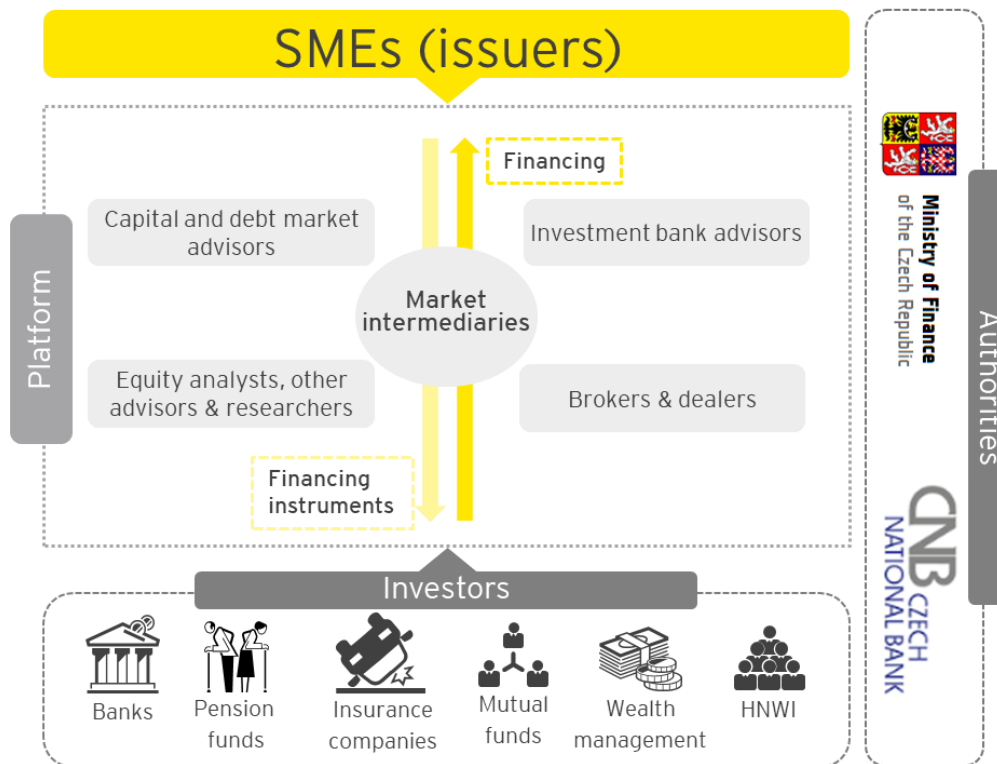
SMEs (issuers)

Platform

Financing

Capital and debt market advisors

Investment bank advisors

Market intermediaries

Equity analysts, other advisors & researchers

Brokers & dealers

Financing instruments

Investors

Banks

Pension funds

Insurance companies

Mutual funds

Wealth management

HNWI

Ministry of Finance of the Czech Republic

Authorities

CNB CZECH NATIONAL BANK